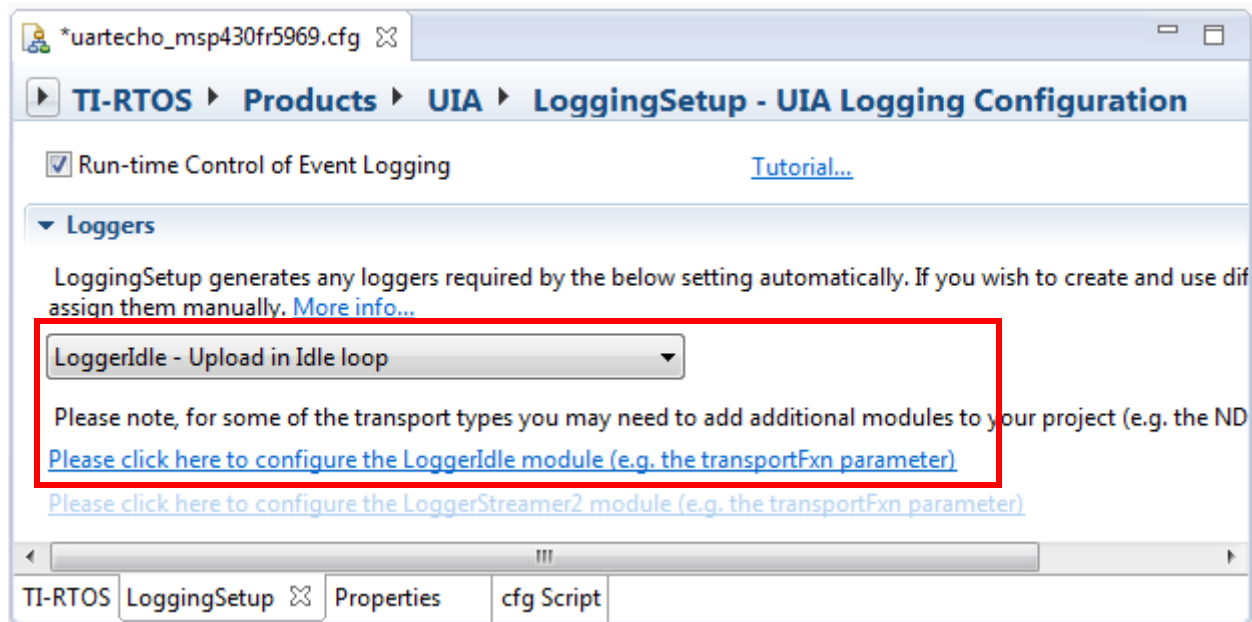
*uartecho_msp430fr5969.cfg ☒

TI-RTOS ▸ Products ▸ UIA ▸ LoggingSetup - UIA Logging Configuration

☑ Run-time Control of Event Logging

Tutorial...

▾ Loggers

LoggingSetup generates any loggers required by the below setting automatically. If you wish to create and use dif assign them manually. More info...

LoggerIdle - Upload in Idle loop

Please note, for some of the transport types you may need to add additional modules to your project (e.g. the ND

Please click here to configure the LoggerIdle module (e.g. the transportFxn parameter)

Please click here to configure the LoggerStreamer2 module (e.g. the transportFxn parameter)

TI-RTOS | LoggingSetup ☒ | Properties | cfg Script